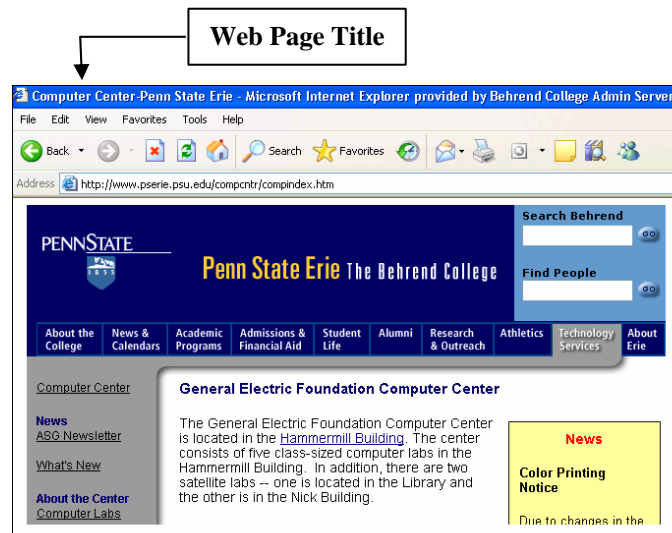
Web Page Title

Computer Center-Penn State Erie - Microsoft Internet Explorer provided by Behrend College Admin Server

File Edit View Favorites Tools Help

Back Search Favorites

Address http://www.pserie.psu.edu/compcntr/compindex.htm

PENNSTATE 1855

Penn State Erie The Behrend College

Search Behrend

Find People

About the College | News & Calendars | Academic Programs | Admissions & Financial Aid | Student Life | Alumni | Research & Outreach | Athletics | Technology Services | About Erie

Computer Center

News
ASG Newsletter

What's New

About the Center
Computer Labs

General Electric Foundation Computer Center

The General Electric Foundation Computer Center is located in the Hammermill Building. The center consists of five class-sized computer labs in the Hammermill Building. In addition, there are two satellite labs -- one is located in the Library and the other is in the Nick Building.

News

Color Printing Notice

Due to changes in the